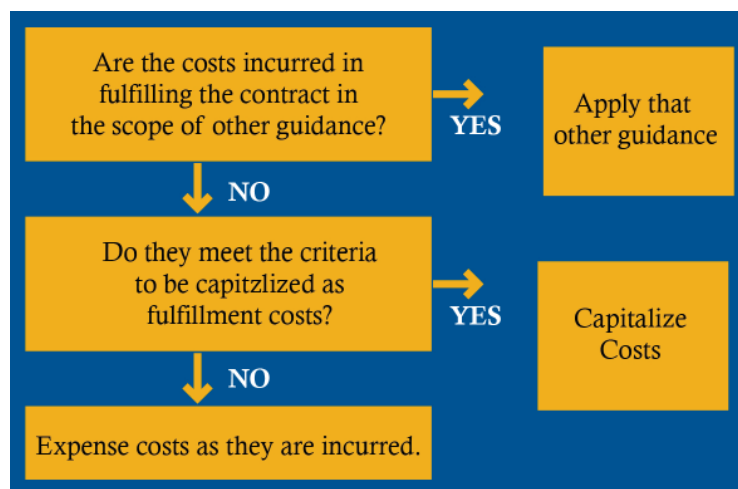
Are the costs incurred in fulfilling the contract in the scope of other guidance?

YES

Apply that other guidance

NO

Do they meet the criteria to be capitzlized as fulfillment costs?

YES

Capitalize Costs

NO

Expense costs as they are incurred.